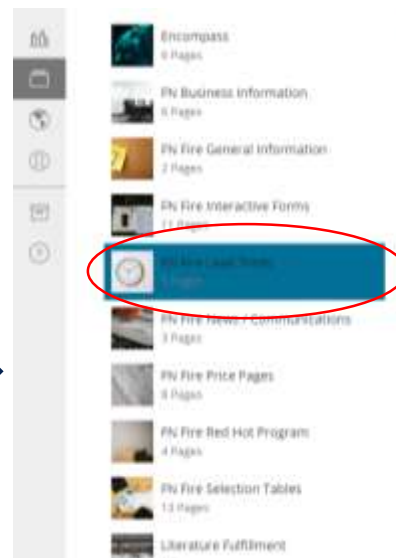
Encompass
6 Pages

FN Business Information
6 Pages

FN Fire General Information
2 Pages

FN Fire Interactive Forms
11 Pages

FN Fire Lead Times
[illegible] Pages

FN Fire News / Communications
3 Pages

FN Fire Price Pages
8 Pages

FN Fire Red Hot Program
4 Pages

FN Fire Selection Tables
13 Pages

Literature Fulfillment